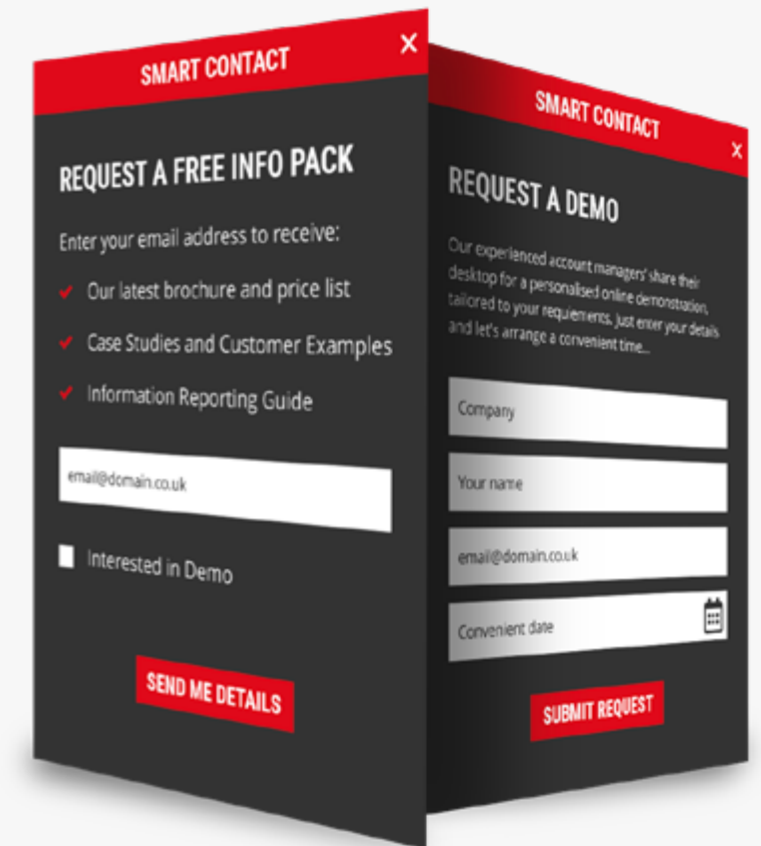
SMART CONTACT
×

REQUEST A FREE INFO PACK

Enter your email address to receive:

Our latest brochure and price list

Case Studies and Customer Examples

Information Reporting Guide

email@domain.co.uk

Interested in Demo

SEND ME DETAILS

SMART CONTACT
×

REQUEST A DEMO

Our experienced account managers' share their desktop for a personalised online demonstration, tailored to your requirements, just enter your details and let's arrange a convenient time...

Company

Your name

email@domain.co.uk

Convenient date

SUBMIT REQUEST